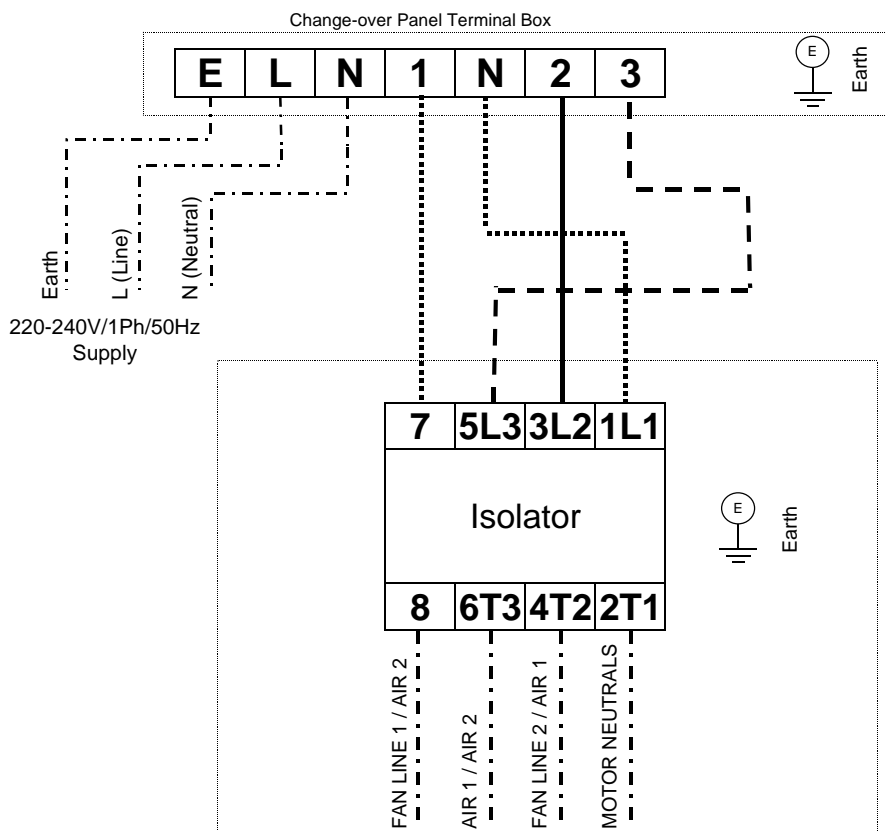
Change-over Panel Terminal Box

| E | L | N | 1 | N | 2 | 3 |
|---|---|---|---|---|---|---|

E
Earth

Earth
L (Line)
N (Neutral)

220-240V/1Ph/50Hz
Supply

| 7 | 5L3 | 3L2 | 1L1 |
|---|---|---|---|

Isolator

| 8 | 6T3 | 4T2 | 2T1 |
|---|---|---|---|

E
Earth

FAN LINE 1 / AIR 2
AIR 1 / AIR 2
FAN LINE 2 / AIR 1
MOTOR NEUTRALS